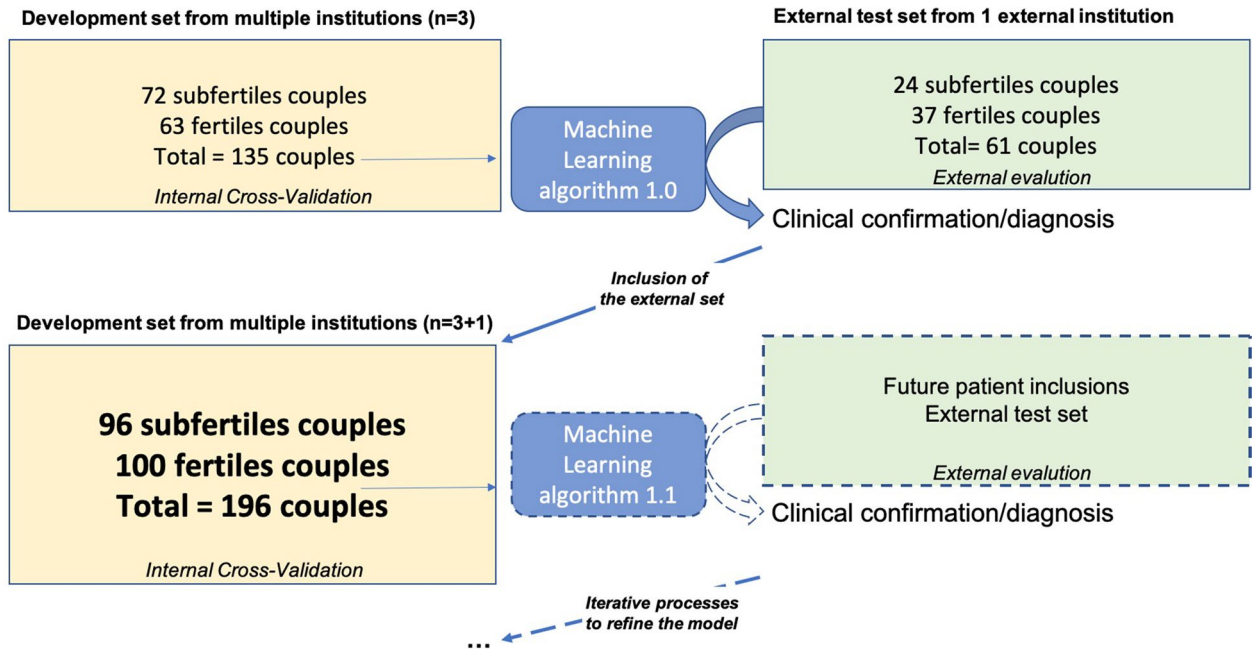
Development set from multiple institutions (n=3)

72 subfertiles couples
63 fertiles couples
Total = 135 couples

Internal Cross-Validation

Machine Learning algorithm 1.0

External test set from 1 external institution

24 subfertiles couples
37 fertiles couples
Total= 61 couples

External evalution

Clinical confirmation/diagnosis

Inclusion of the external set

Development set from multiple institutions (n=3+1)

96 subfertiles couples
100 fertiles couples
Total = 196 couples

Internal Cross-Validation

Machine Learning algorithm 1.1

Future patient inclusions
External test set

External evalution

Clinical confirmation/diagnosis

Iterative processes to refine the model

...